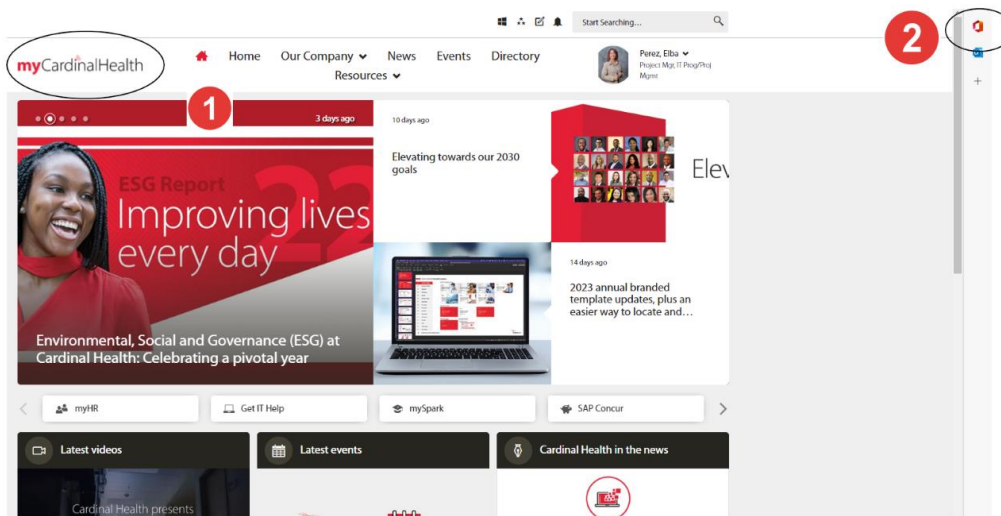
Start Searching...

2

myCardinalHealth

Home Our Company News Events Directory
Resources

Perez, Elba
Project Mgr, IT Prog/Proj Mgmt

1

3 days ago

ESG Report 22
Improving lives every day

Environmental, Social and Governance (ESG) at Cardinal Health: Celebrating a pivotal year

10 days ago

Elevating towards our 2030 goals

Elev

14 days ago

2023 annual branded template updates, plus an easier way to locate and...

myHR
Get IT Help
mySpark
SAP Concur

Latest videos
Latest events
Cardinal Health in the news

Cardinal Health presents